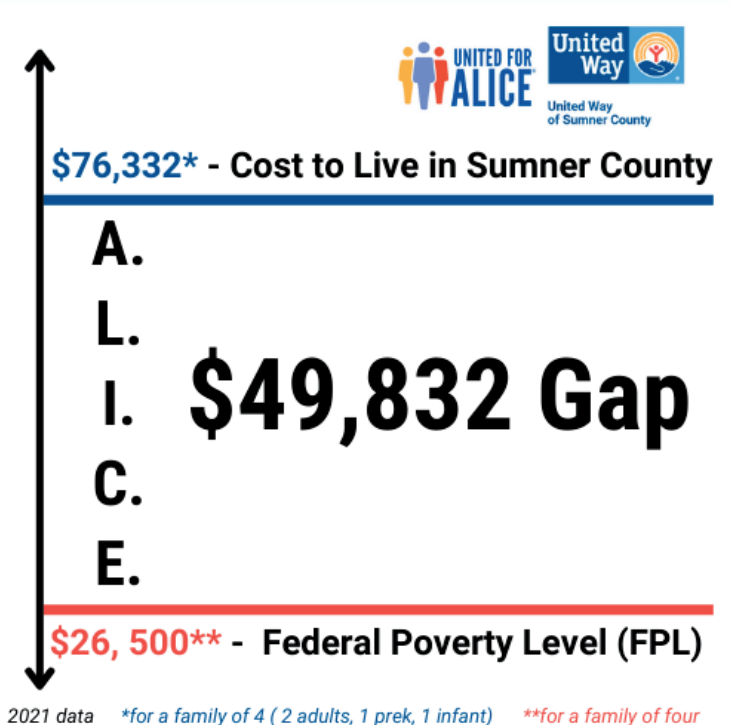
UNITED FOR ALICE

United Way

United Way of Sumner County

$76,332* - Cost to Live in Sumner County

A.
L.
I.
C.
E.

$49,832 Gap

$26, 500** - Federal Poverty Level (FPL)

2021 data *for a family of 4 ( 2 adults, 1 prek, 1 infant) **for a family of four